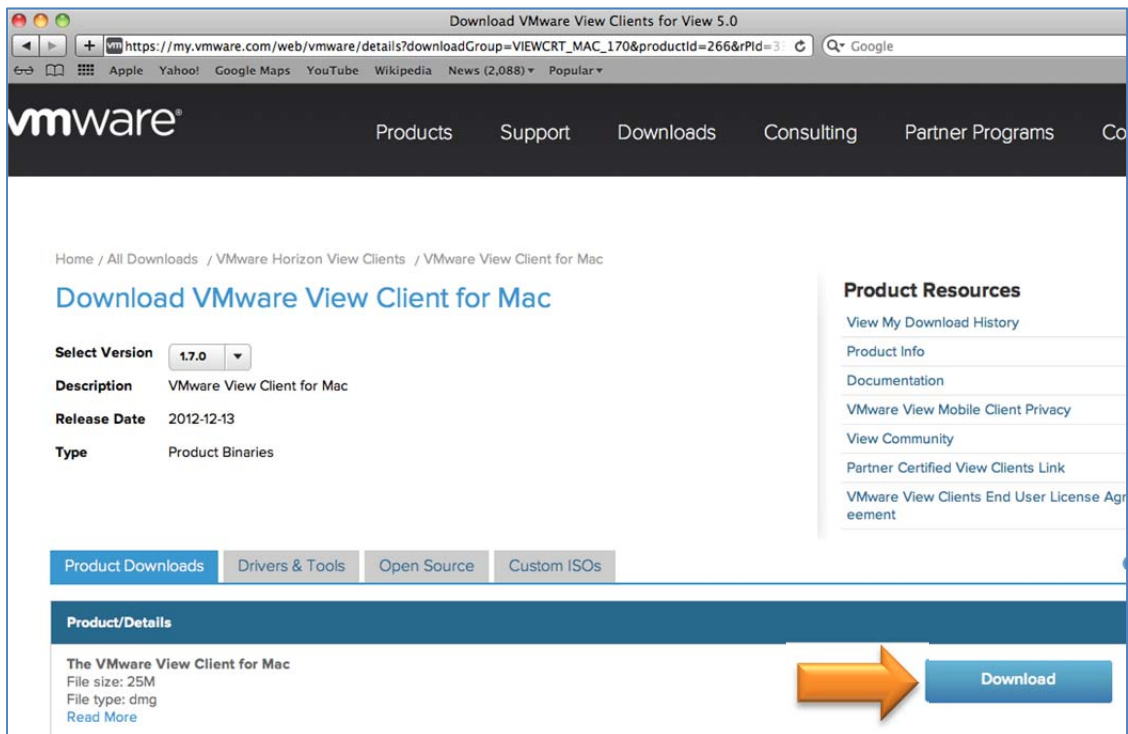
Download VMware View Clients for View 5.0

https://my.vmware.com/web/vmware/details?downloadGroup=VIEWCRT_MAC_170&productId=266&rPId=3

Google

Apple Yahoo! Google Maps YouTube Wikipedia News (2,088) Popular

vmware

Products Support Downloads Consulting Partner Programs Co

Home / All Downloads / VMware Horizon View Clients / VMware View Client for Mac

Download VMware View Client for Mac

| | |
|---|---|
| Select Version | 1.7.0 |
| Description | VMware View Client for Mac |
| Release Date | 2012-12-13 |
| Type | Product Binaries |

Product Resources

View My Download History

Product Info

Documentation

VMware View Mobile Client Privacy

View Community

Partner Certified View Clients Link

VMware View Clients End User License Agreement

Product Downloads Drivers & Tools Open Source Custom ISOs

Product/Details

The VMware View Client for Mac
File size: 25M
File type: dmg
Read More

Download